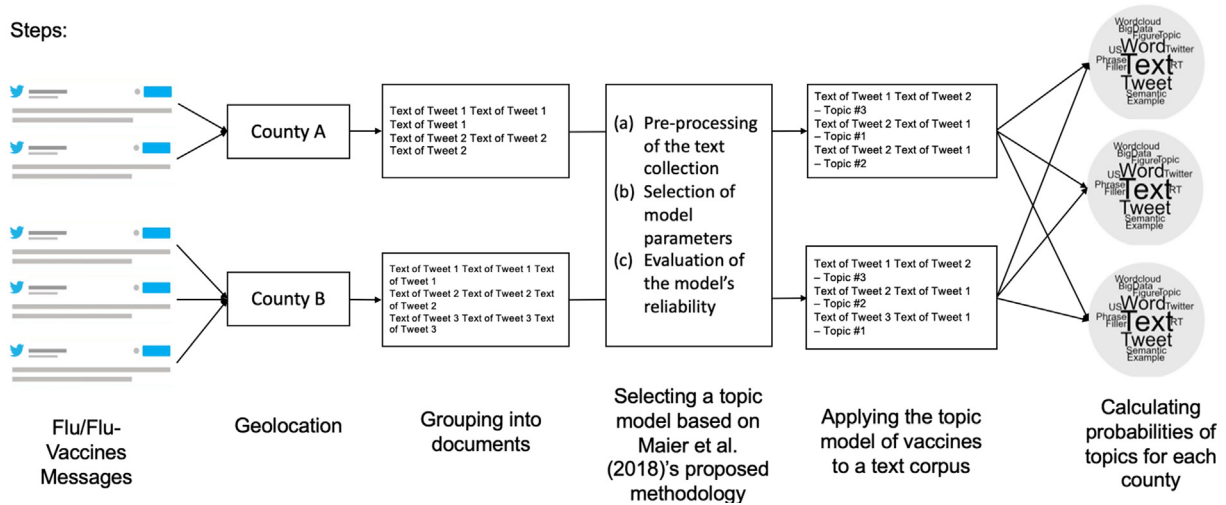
Steps:

County A

County B

Text of Tweet 1 Text of Tweet 1 Text of Tweet 1 Text of Tweet 2 Text of Tweet 2 Text of Tweet 2

Text of Tweet 1 Text of Tweet 1 Text of Tweet 1 Text of Tweet 2 Text of Tweet 2 Text of Tweet 2 Text of Tweet 3 Text of Tweet 3 Text of Tweet 3

(a) Pre-processing of the text collection
(b) Selection of model parameters
(c) Evaluation of the model's reliability

Text of Tweet 1 Text of Tweet 2 – Topic #3
Text of Tweet 2 Text of Tweet 1 – Topic #1
Text of Tweet 2 Text of Tweet 1 – Topic #2

Text of Tweet 1 Text of Tweet 2 – Topic #3
Text of Tweet 2 Text of Tweet 1 – Topic #2
Text of Tweet 3 Text of Tweet 1 – Topic #1

Wordcloud BigData FigureTopic US Word Twitter Phrase Text RT Filler Tweet Semantic Example

Wordcloud BigData FigureTopic US Word Twitter Phrase Text RT Filler Tweet Semantic Example

Wordcloud BigData FigureTopic US Word Twitter Phrase Text RT Filler Tweet Semantic Example

Flu/Flu-Vaccines Messages

Geolocation

Grouping into documents

Selecting a topic model based on Maier et al. (2018)'s proposed methodology

Applying the topic model of vaccines to a text corpus

Calculating probabilities of topics for each county